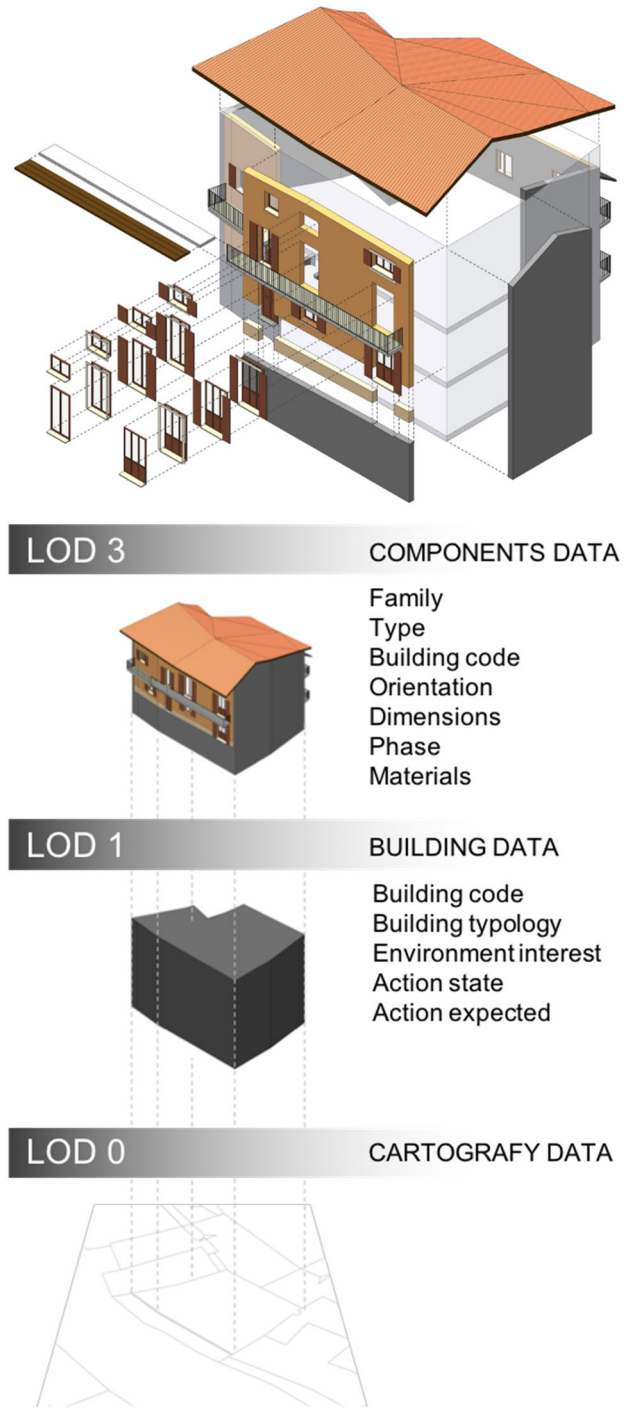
LOD 3

COMPONENTS DATA

Family
Type
Building code
Orientation
Dimensions
Phase
Materials

LOD 1

BUILDING DATA

Building code
Building typology
Environment interest
Action state
Action expected

LOD 0

CARTOGRAFY DATA